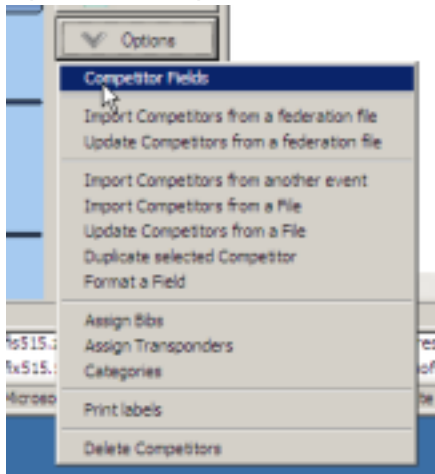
Options

Competitor Fields

Import Competitors from a federation file
Update Competitors from a federation file

Import Competitors from another event
Import Competitors from a File
Update Competitors from a File
Duplicate selected Competitor
Format a Field

Assign Bibs
Assign Transponders
Categories

Print labels

Delete Competitors

fs515.
fx515.
Microso